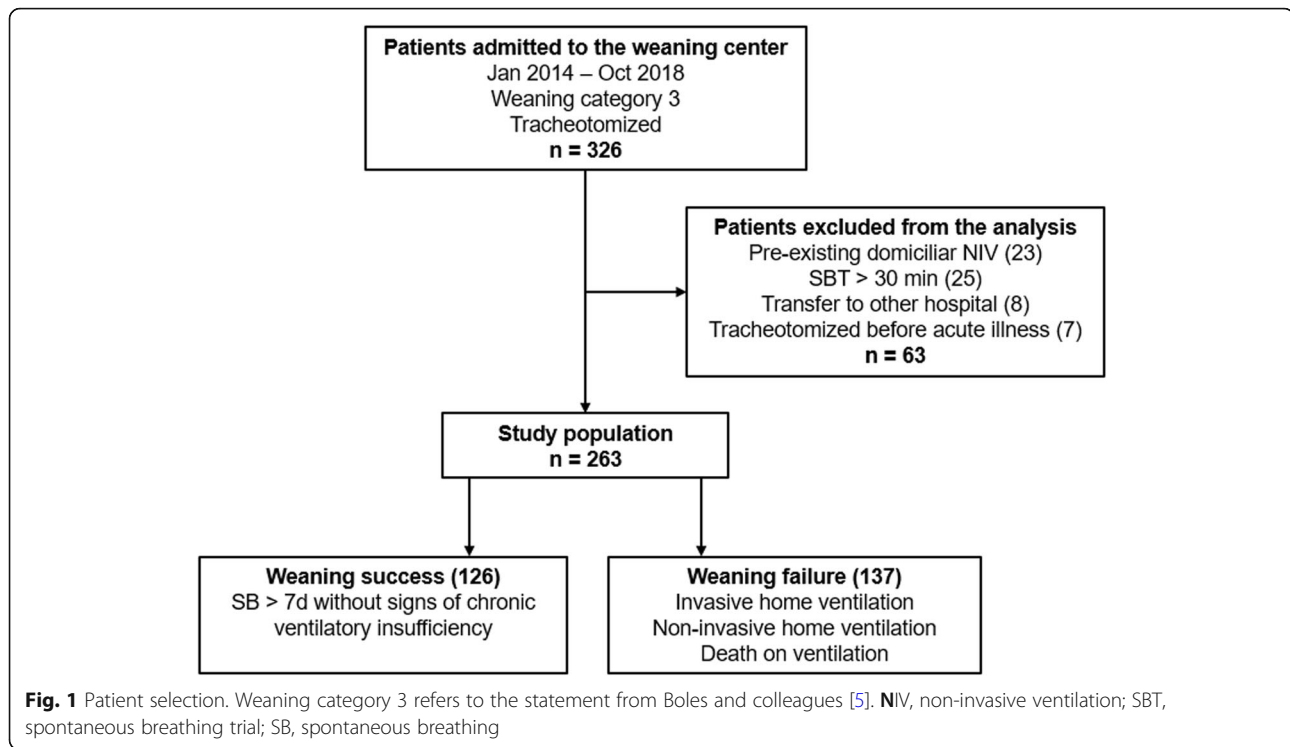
Patients admitted to the weaning center
Jan 2014 – Oct 2018
Weaning category 3
Tracheotomized
n = 326

Patients excluded from the analysis
Pre-existing domiciliar NIV (23)
SBT > 30 min (25)
Transfer to other hospital (8)
Tracheotomized before acute illness (7)
n = 63

Study population
n = 263

Weaning success (126)
SB > 7d without signs of chronic ventilatory insufficiency

Weaning failure (137)
Invasive home ventilation
Non-invasive home ventilation
Death on ventilation

Fig. 1 Patient selection. Weaning category 3 refers to the statement from Boles and colleagues [5]. NIV, non-invasive ventilation; SBT, spontaneous breathing trial; SB, spontaneous breathing